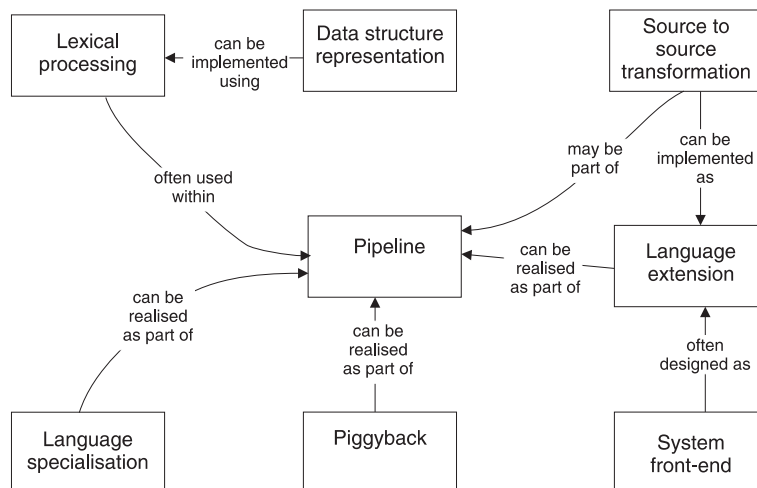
Lexical processing

can be implemented using

Data structure representation

Source to source transformation

often used within

may be part of

can be implemented as

Pipeline

can be realised as part of

Language extension

can be realised as part of

can be realised as part of

often designed as

Language specialisation

Piggyback

System front-end